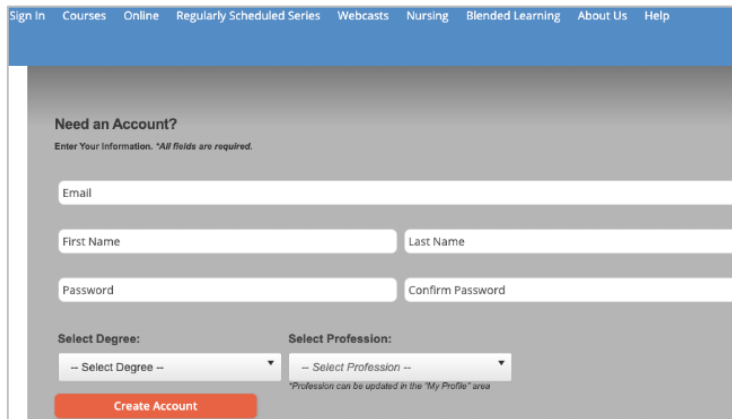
Sign In Courses Online Regularly Scheduled Series Webcasts Nursing Blended Learning About Us Help

Need an Account?

Enter Your Information. *All fields are required.

Email

First Name

Last Name

Password

Confirm Password

Select Degree:

-- Select Degree --

Select Profession:

-- Select Profession --

*Profession can be updated in the "My Profile" area

Create Account